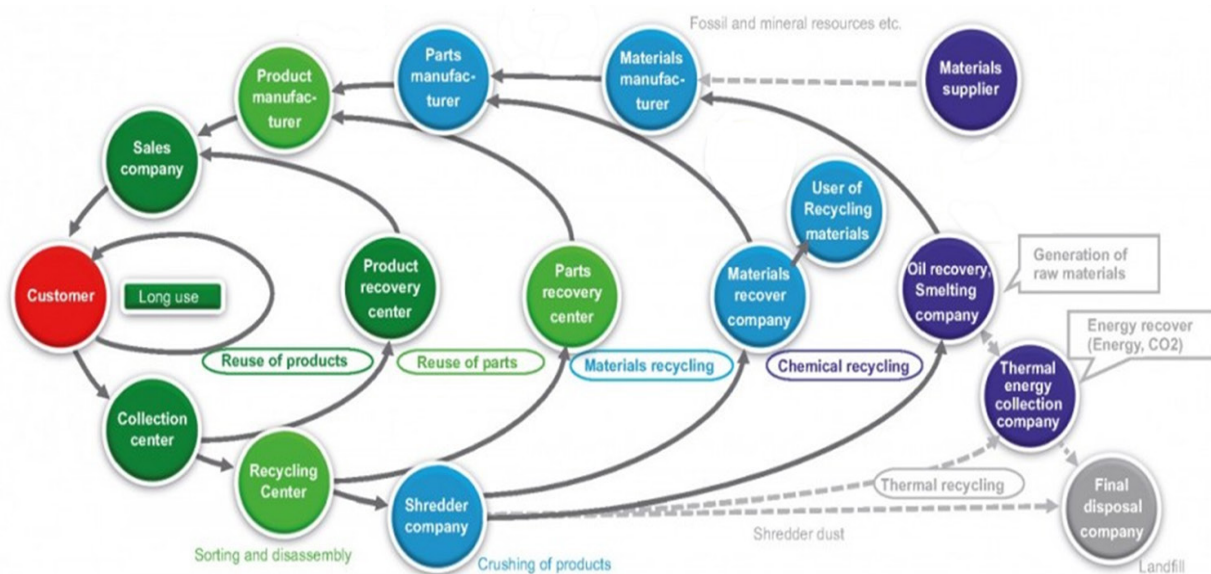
Fossil and mineral resources etc.

Product manufacturer

Parts manufacturer

Materials manufacturer

Materials supplier

Sales company

User of Recycling materials

Customer

Long use

Product recovery center

Parts recovery center

Materials recover company

Oil recovery, Smelting company

Generation of raw materials

Energy recover (Energy, CO2)

Reuse of products

Reuse of parts

Materials recycling

Chemical recycling

Thermal energy collection company

Collection center

Recycling Center

Shredder company

Thermal recycling

Final disposal company

Sorting and disassembly

Crushing of products

Shredder dust

Landfill